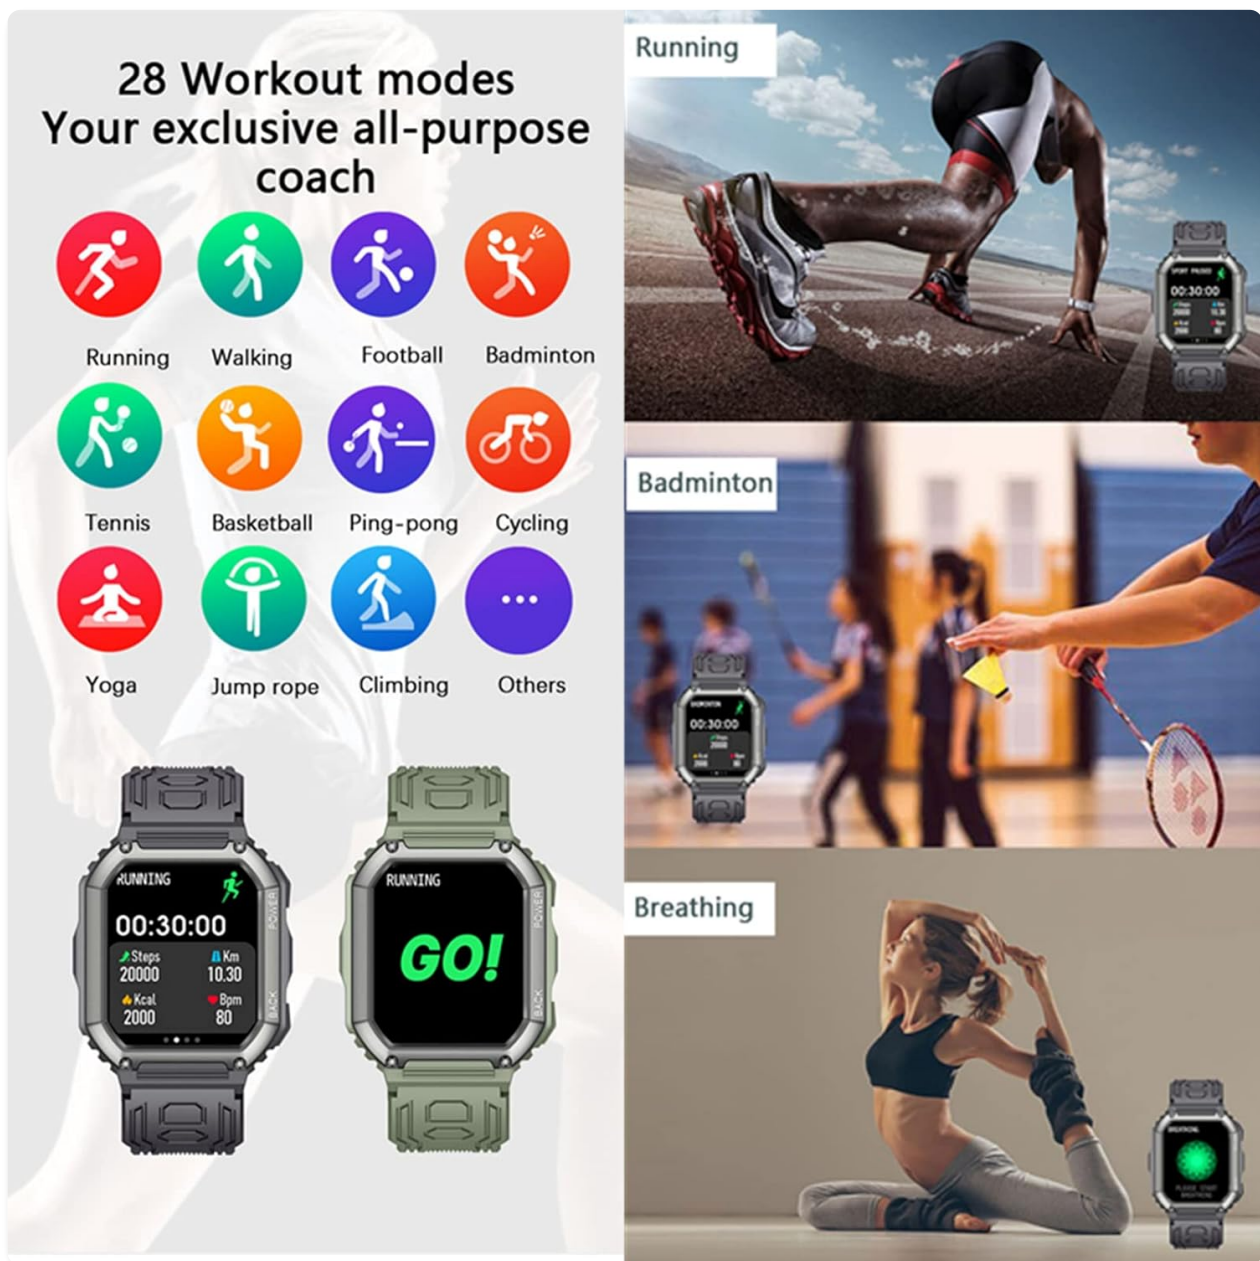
28 Workout modes
Your exclusive all-purpose coach

Running
Walking
Football
Badminton
Tennis
Basketball
Ping-pong
Cycling
Yoga
Jump rope
Climbing
Others

RUNNING
00:30:00
Steps 20000
Km 10.30
Kcal 2000
Bpm 80
POWER
BACK

RUNNING
GO!
POWER
BACK

Running
00:30:00

Badminton
00:30:00

Breathing